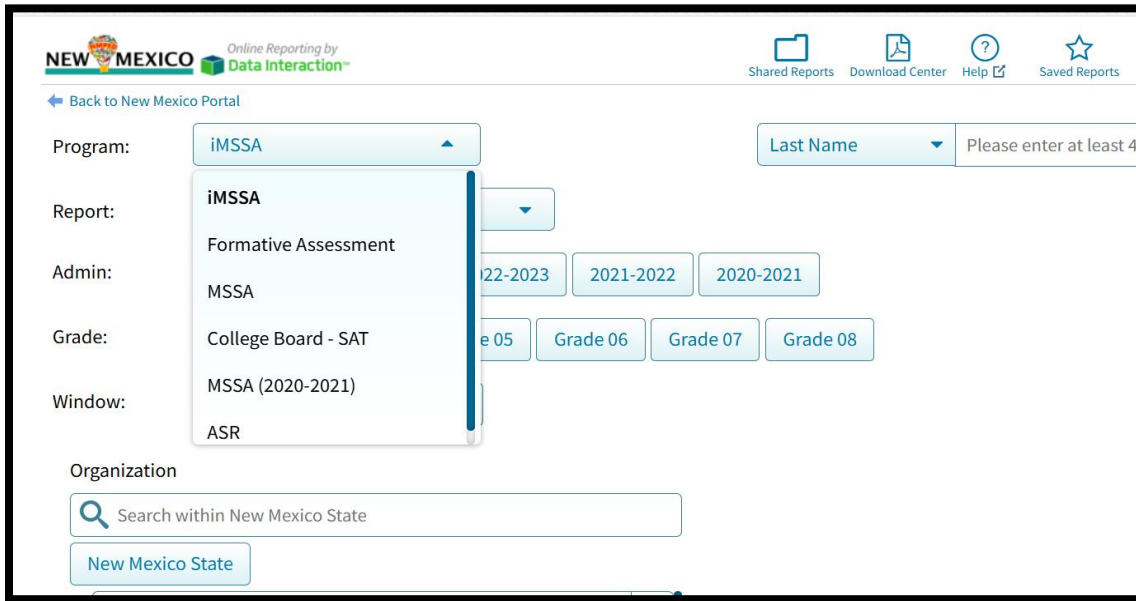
NEW MEXICO Online Reporting by Data Interaction™

Shared Reports Download Center Help Saved Reports

Back to New Mexico Portal

Program: iMSSA

Last Name Please enter at least 4

Report:

iMSSA
Formative Assessment
MSSA
College Board - SAT
MSSA (2020-2021)
ASR

Admin: 22-2023 2021-2022 2020-2021

Grade: e 05 Grade 06 Grade 07 Grade 08

Window:

Organization

Search within New Mexico State

New Mexico State